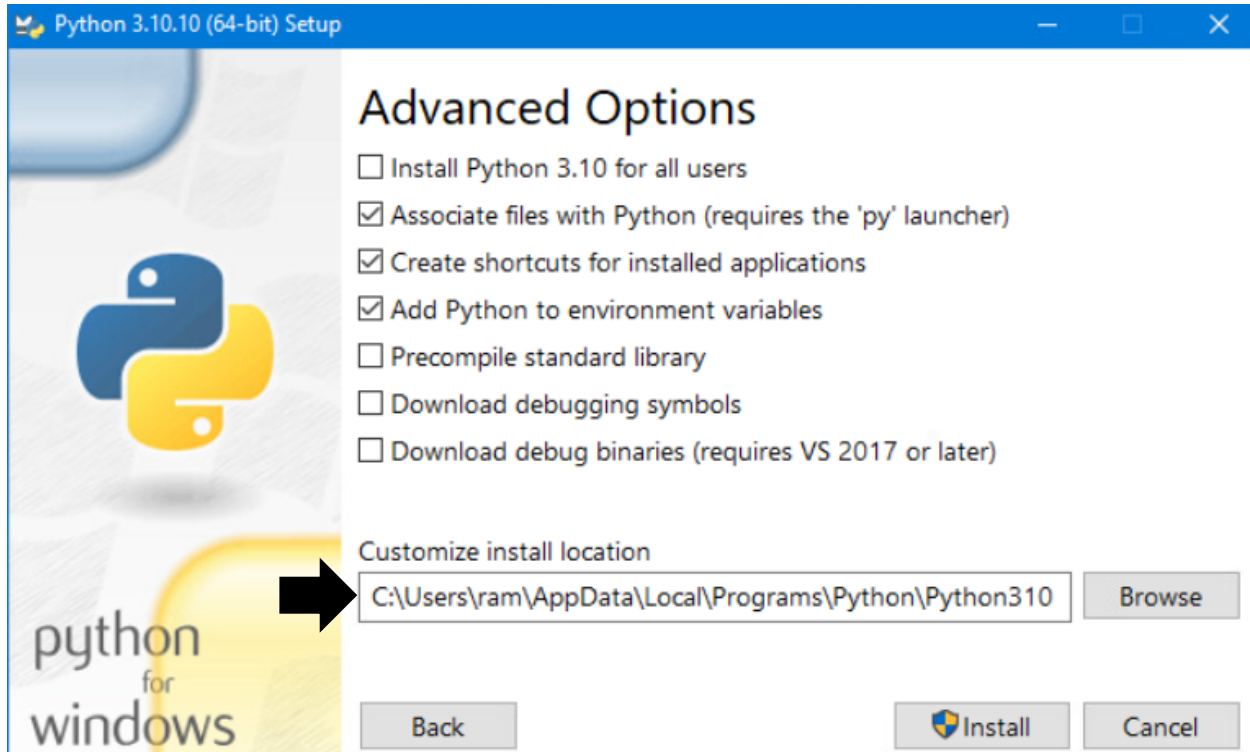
Python 3.10.10 (64-bit) Setup

Advanced Options

Install Python 3.10 for all users

Associate files with Python (requires the 'py' launcher)

Create shortcuts for installed applications

Add Python to environment variables

Precompile standard library

Download debugging symbols

Download debug binaries (requires VS 2017 or later)

Customize install location

C:\Users\ram\AppData\Local\Programs\Python\Python310

Browse

python for windows

Back

Install

Cancel